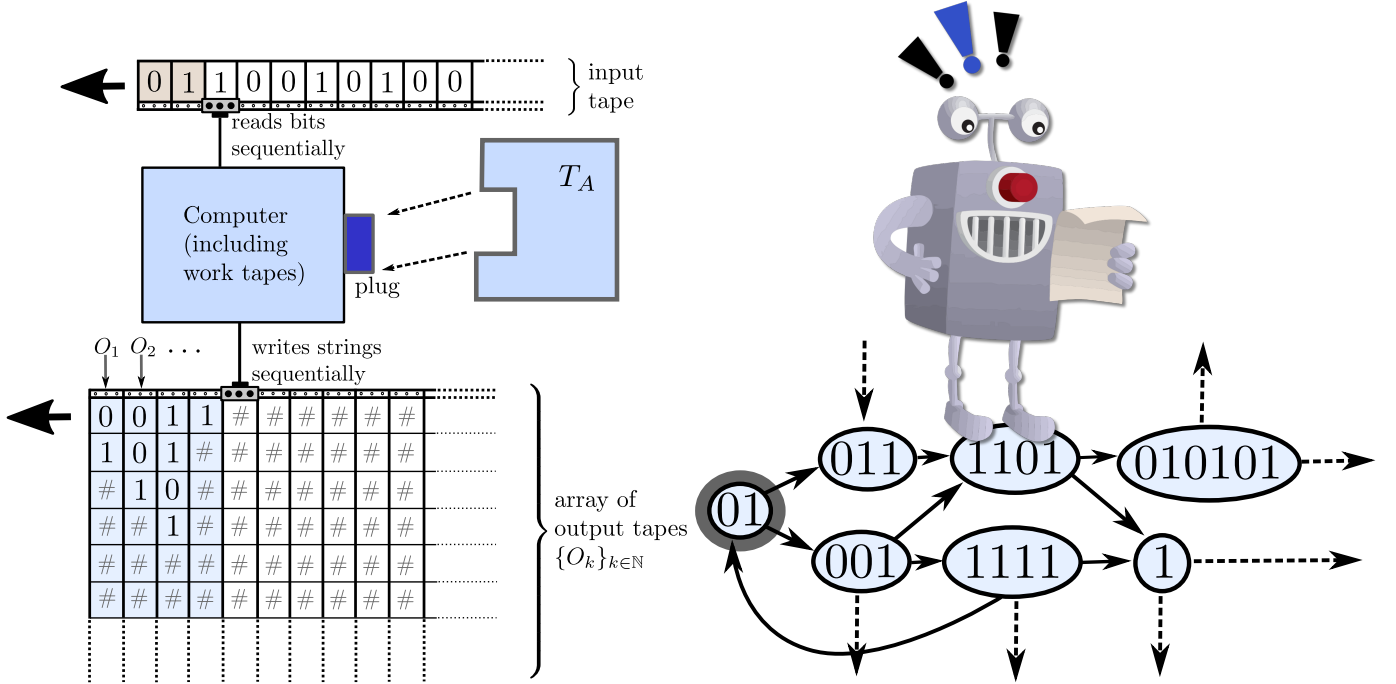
0 1 1 0 0 1 0 1 0 0

input tape

reads bits sequentially

$T_A$

Computer (including work tapes)

plug

$O_1$ $O_2$ . . .

writes strings sequentially

| 0 | 0 | 1 | 1 | # | # | # | # | # | # |
|---|---|---|---|---|---|---|---|---|---|
| 1 | 0 | 1 | # | # | # | # | # | # | # |
| # | 1 | 0 | # | # | # | # | # | # | # |
| # | # | 1 | # | # | # | # | # | # | # |
| # | # | # | # | # | # | # | # | # | # |
| # | # | # | # | # | # | # | # | # | # |

array of output tapes $\{O_k\}_{k\in\mathbb{N}}$

011

1101

010101

01

001

1111

1